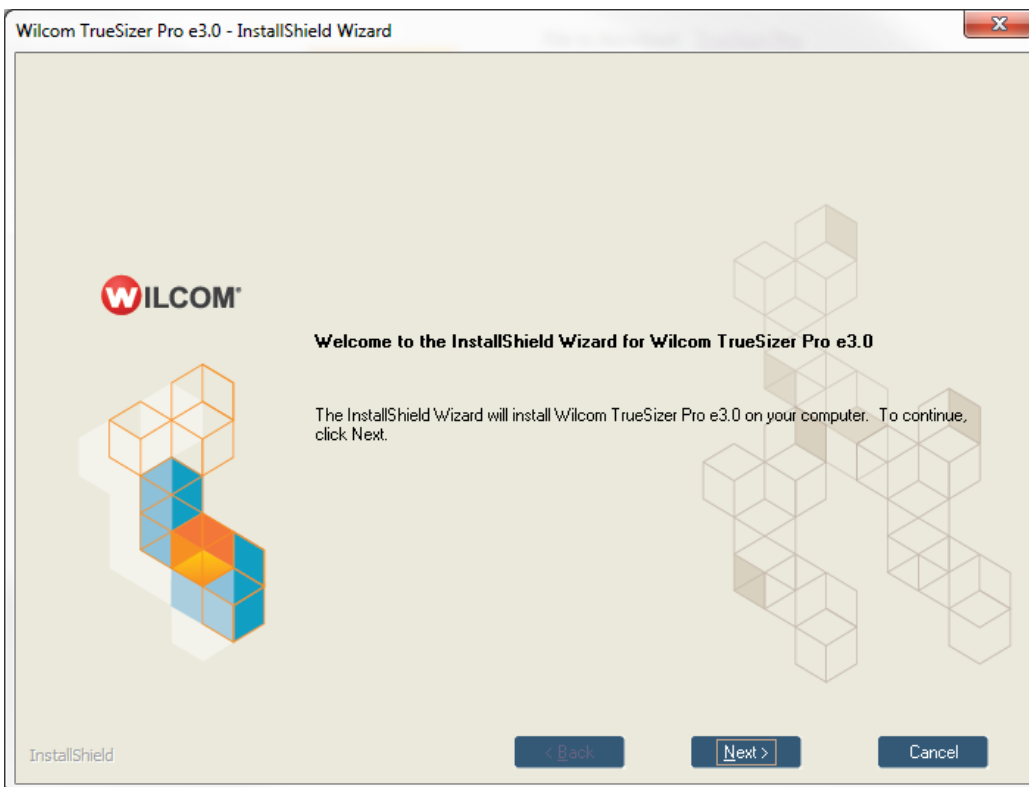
Wilcom TrueSizer Pro e3.0 - InstallShield Wizard

WILCOM

Welcome to the InstallShield Wizard for Wilcom TrueSizer Pro e3.0

The InstallShield Wizard will install Wilcom TrueSizer Pro e3.0 on your computer. To continue, click Next.

InstallShield

< Back

Next >

Cancel